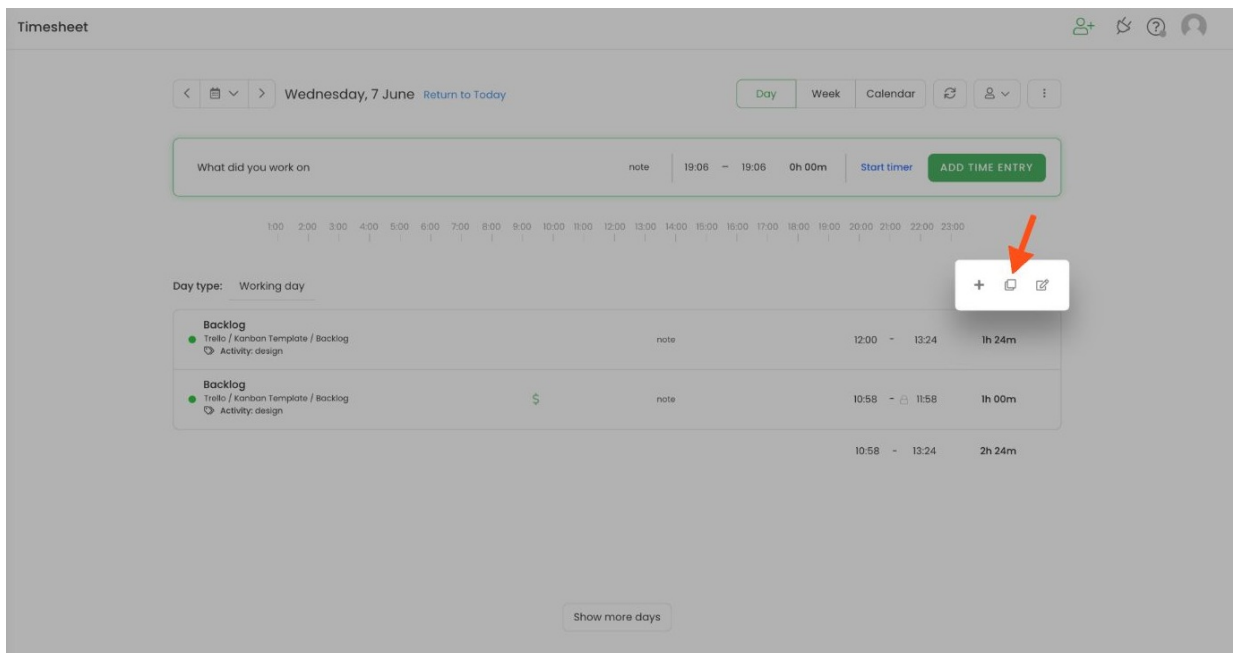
Timesheet

Wednesday, 7 June Return to Today

Day Week Calendar

What did you work on note 19:06 - 19:06 0h 00m Start timer ADD TIME ENTRY

1:00 2:00 3:00 4:00 5:00 6:00 7:00 8:00 9:00 10:00 11:00 12:00 13:00 14:00 15:00 16:00 17:00 18:00 19:00 20:00 21:00 22:00 23:00

Day type: Working day

+

Backlog
Trello / Kanban Template / Backlog
Activity: design
note 12:00 - 13:24 1h 24m

Backlog
Trello / Kanban Template / Backlog
Activity: design
$ note 10:58 - 11:58 1h 00m

10:58 - 13:24 2h 24m

Show more days